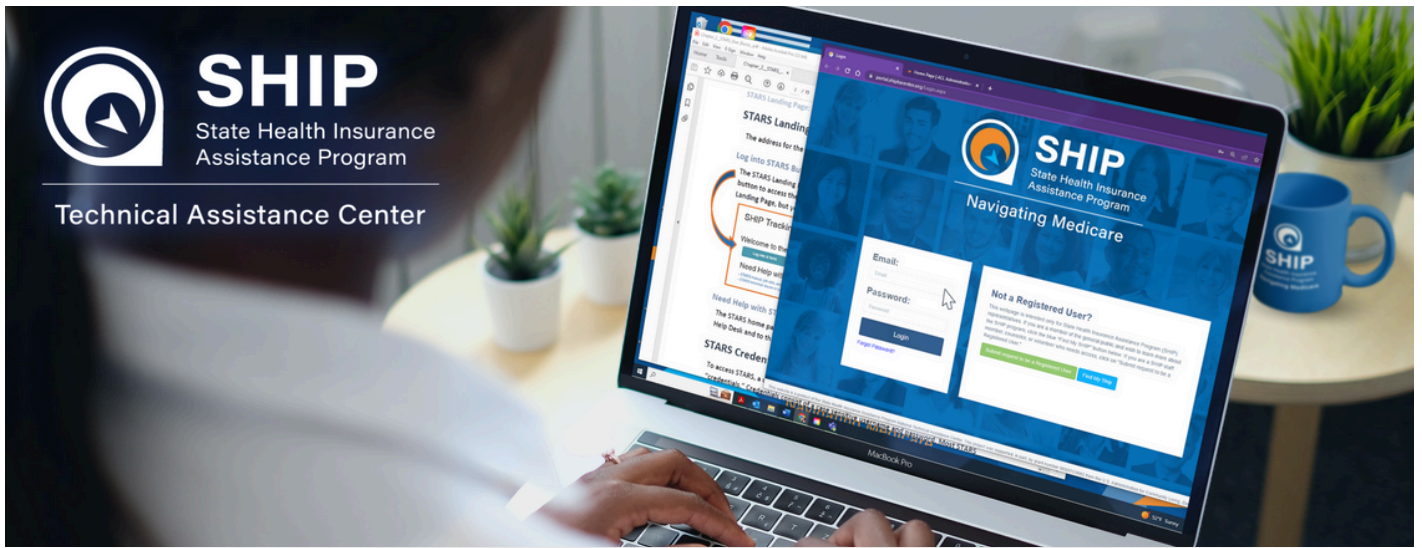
SHIP
State Health Insurance
Assistance Program
Technical Assistance Center

STARS Landing Page
STARS Landing
The address for the
Log into STARS
The STARS Landing
button to access the
Landing Page, but
SHIP Tracking
Welcome to the
Need Help wi
Need Help with ST
The STARS home pa
Help Desk and to th
STARS Creden
To access STARS, a

Login
SHIP
State Health Insurance
Assistance Program
Navigating Medicare
Email:
Email
Password:
Password
Login
Forgot Password?
Not a Registered User?
Submit request to be a Registered User
Find My Ship

MacBook Pro

SHIP
State Health Insurance Assistance Program
Navigating Medicare